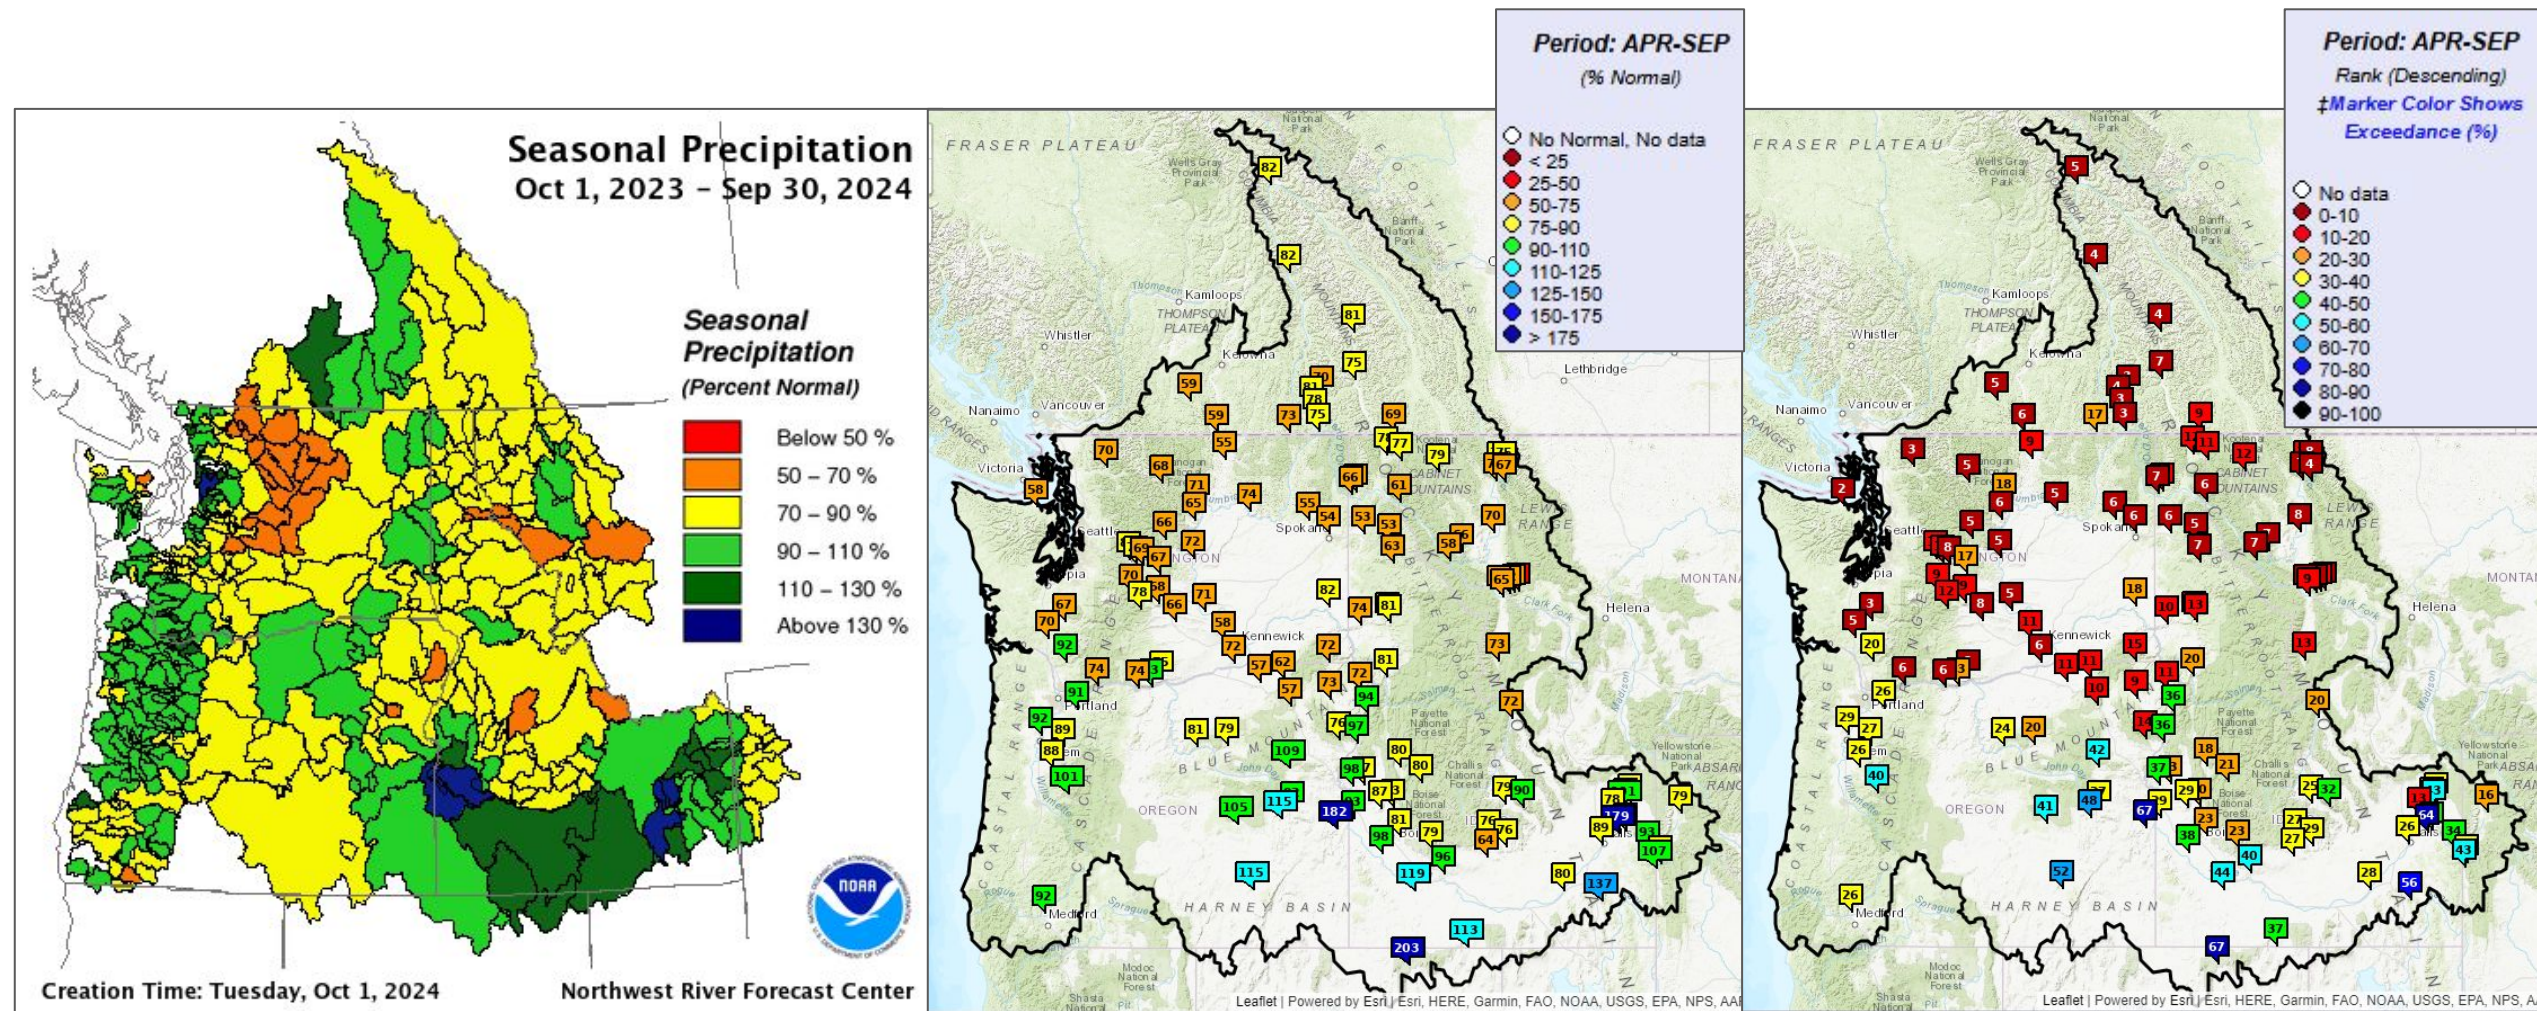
Seasonal Precipitation
Oct 1, 2023 - Sep 30, 2024

Seasonal Precipitation
(Percent Normal)

| | |
|---|---|
| | Below 50 % |
| | 50 – 70 % |
| | 70 – 90 % |
| | 90 – 110 % |
| | 110 – 130 % |
| | Above 130 % |

NOAA

Creation Time: Tuesday, Oct 1, 2024
Northwest River Forecast Center

Period: APR-SEP
(% Normal)

No Normal, No data
< 25
25-50
50-75
75-90
90-110
110-125
125-150
150-175
> 175

FRASER PLATEAU
Kamloops
THOMPSON PLATEAU
Whistler
Kelowna
Nanaimo
Vancouver
Victoria
Seattle
Spokane
Kennewick
Portland
Salem
OREGON
BLUE MOUNTAINS
HARNEY BASIN
Medford
Boise
Helena
Lethbridge
CABINET MOUNTAINS
LEWIS RANGE
MONTANA
COASTAL RANGE
CASCADE RANGE

82 82 81 75 70 81 78 73 75 59 59 55 69 77 77 79 75 67 70 68 71 65 74 58 66 61 55 54 53 53 63 70 58 56 66 69 67 72 70 78 68 66 71 82 74 81 65 67 70 58 92 72 62 57 72 81 73 74 74 91 57 73 72 94 92 89 88 76 97 81 79 109 98 87 80 80 79 90 78 101 105 115 182 81 79 96 98 76 64 89 79 93 107 115 119 80 137 203 113 92

Leaflet | Powered by Esri | Esri, HERE, Garmin, FAO, NOAA, USGS, EPA, NPS, AAFC

Period: APR-SEP
Rank (Descending)
‡Marker Color Shows Exceedance (%)

No data
0-10
10-20
20-30
30-40
40-50
50-60
60-70
70-80
80-90
90-100

FRASER PLATEAU
Kamloops
THOMPSON PLATEAU
Whistler
Kelowna
Nanaimo
Vancouver
Victoria
Seattle
Spokane
Kennewick
Portland
Salem
OREGON
BLUE MOUNTAINS
HARNEY BASIN
Medford
Boise
Helena
MONTANA

5 4 4 7 5 4 3 3 17 6 9 9 11 3 5 18 12 4 7 6 2 6 5 6 6 5 8 7 7 5 8 17 5 9 9 8 5 3 18 10 13 11 5 20 6 6 6 11 11 15 20 13 26 10 9 11 36 20 29 27 24 20 14 36 18 26 42 21 40 37 29 32 16 41 48 67 38 23 64 34 26 27 29 43 40 44 52 28 56 26 67 37

Leaflet | Powered by Esri | Esri, HERE, Garmin, FAO, NOAA, USGS, EPA, NPS, AAFC